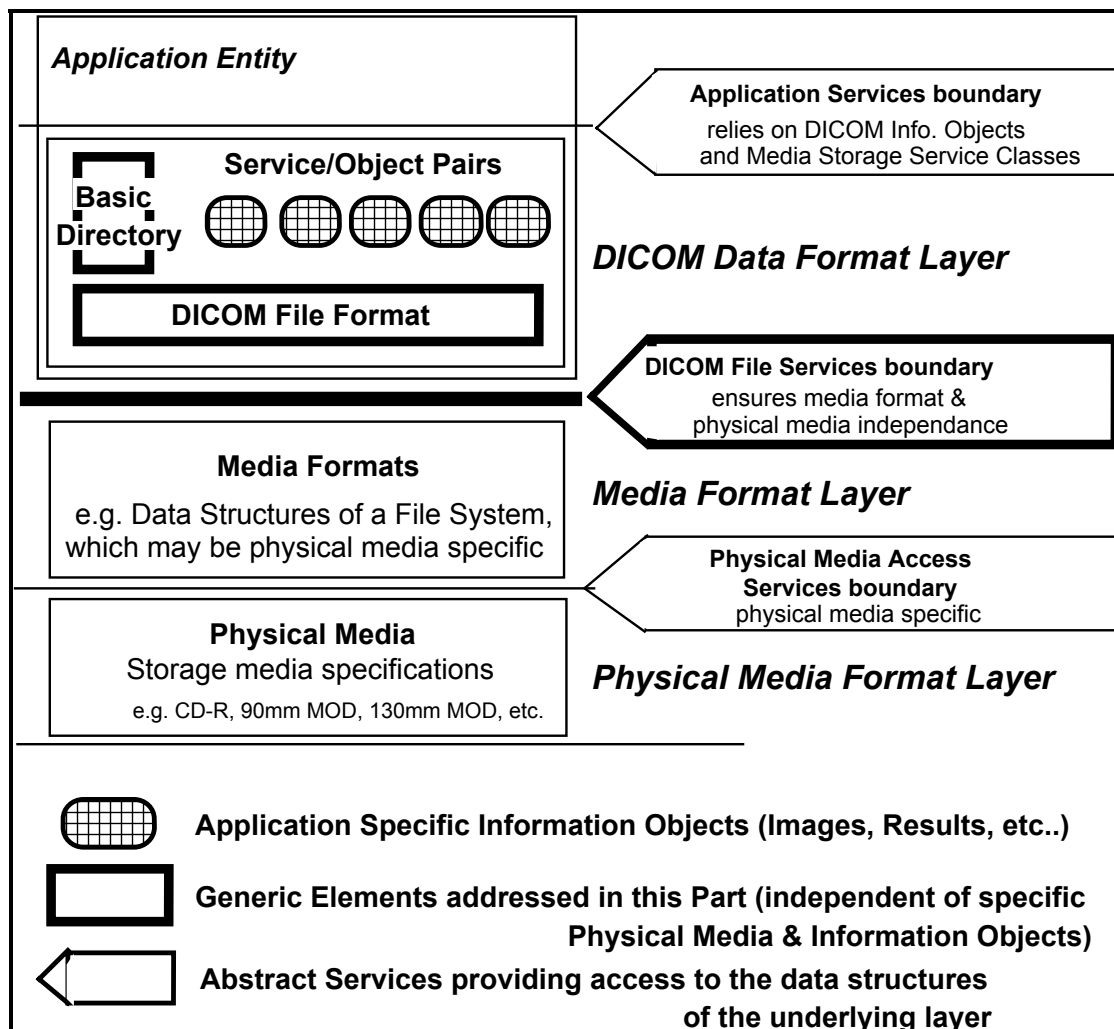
Application Entity

Application Services boundary
relies on DICOM Info. Objects and Media Storage Service Classes

Service/Object Pairs

Basic Directory

DICOM Data Format Layer

DICOM File Format

DICOM File Services boundary
ensures media format & physical media independance

Media Formats
e.g. Data Structures of a File System, which may be physical media specific

Media Format Layer

Physical Media Access Services boundary
physical media specific

Physical Media
Storage media specifications
e.g. CD-R, 90mm MOD, 130mm MOD, etc.

Physical Media Format Layer

Application Specific Information Objects (Images, Results, etc..)

Generic Elements addressed in this Part (independent of specific Physical Media & Information Objects)

Abstract Services providing access to the data structures of the underlying layer